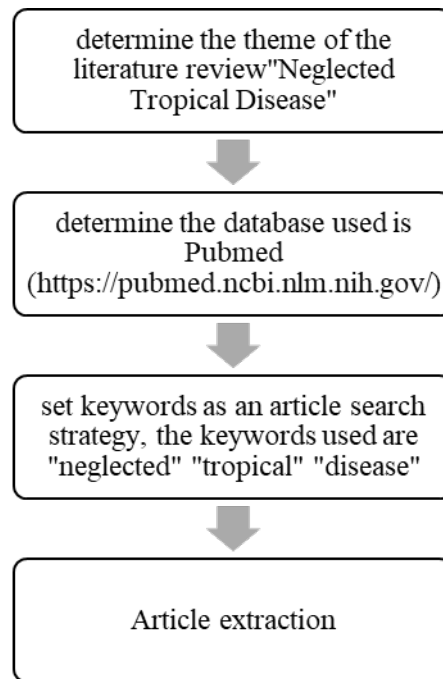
determine the theme of the literature review"Neglected Tropical Disease"

determine the database used is Pubmed (https://pubmed.ncbi.nlm.nih.gov/)

set keywords as an article search strategy, the keywords used are "neglected" "tropical" "disease"

Article extraction